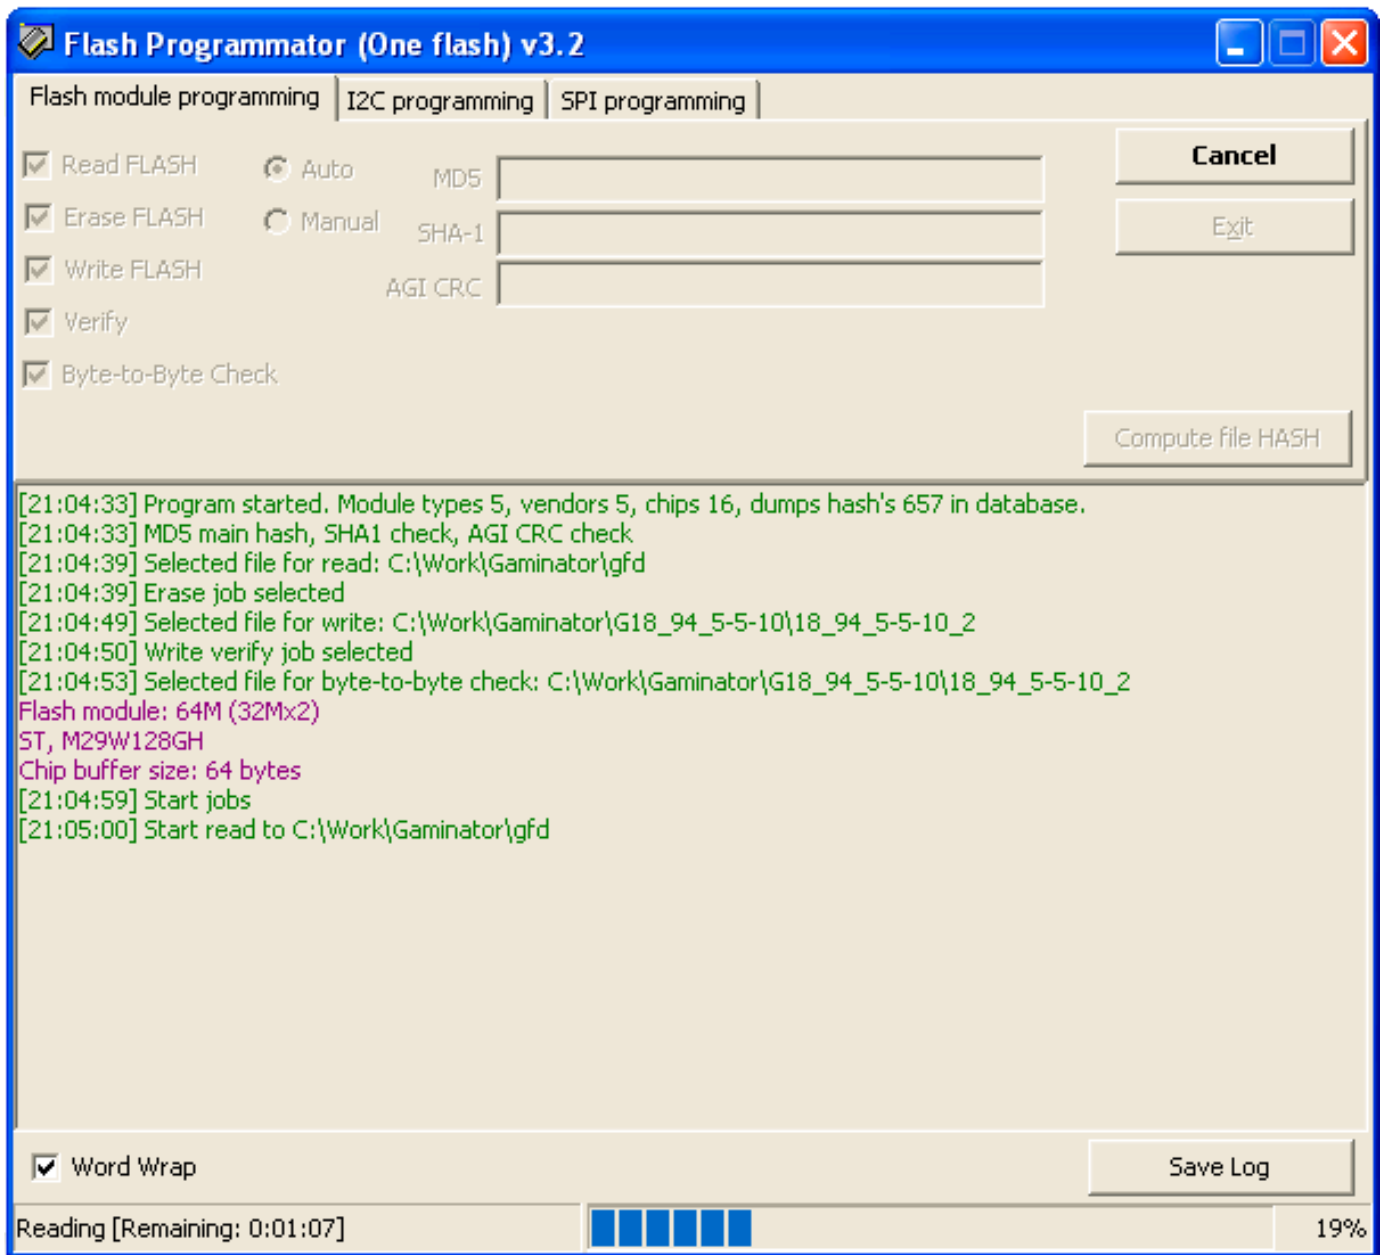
Flash Programmator (One flash) v3.2

Flash module programming | I2C programming | SPI programming

Read FLASH
Erase FLASH
Write FLASH
Verify
Byte-to-Byte Check

Auto
Manual

MD5
SHA-1
AGI CRC

Cancel
Exit

Compute file HASH

[21:04:33] Program started. Module types 5, vendors 5, chips 16, dumps hash's 657 in database.
[21:04:33] MD5 main hash, SHA1 check, AGI CRC check
[21:04:39] Selected file for read: C:\Work\Gaminator\gfd
[21:04:39] Erase job selected
[21:04:49] Selected file for write: C:\Work\Gaminator\G18_94_5-5-10\18_94_5-5-10_2
[21:04:50] Write verify job selected
[21:04:53] Selected file for byte-to-byte check: C:\Work\Gaminator\G18_94_5-5-10\18_94_5-5-10_2
Flash module: 64M (32Mx2)
ST, M29W128GH
Chip buffer size: 64 bytes
[21:04:59] Start jobs
[21:05:00] Start read to C:\Work\Gaminator\gfd

Word Wrap
Save Log

Reading [Remaining: 0:01:07]
19%